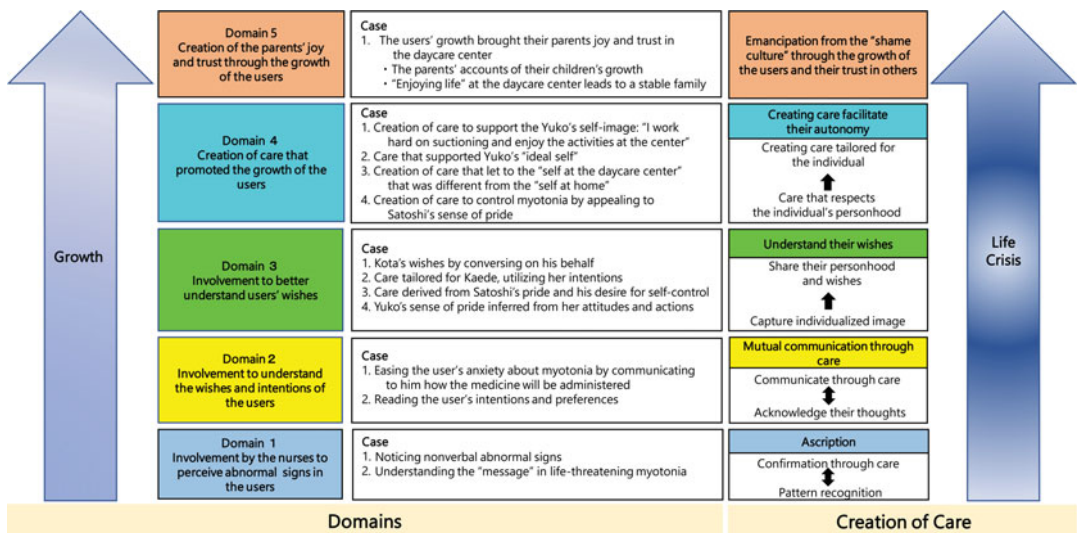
Growth

Domain 5
Creation of the parents' joy and trust through the growth of the users

Case
1. The users' growth brought their parents joy and trust in the daycare center
• The parents' accounts of their children's growth
• "Enjoying life" at the daycare center leads to a stable family

Emancipation from the "shame culture" through the growth of the users and their trust in others

Domain 4
Creation of care that promoted the growth of the users

Case
1. Creation of care to support the Yuko's self-image: "I work hard on suctioning and enjoy the activities at the center"
2. Care that supported Yuko's "ideal self"
3. Creation of care that let to the "self at the daycare center" that was different from the "self at home"
4. Creation of care to control myotonia by appealing to Satoshi's sense of pride

Creating care facilitate their autonomy
Creating care tailored for the individual
Care that respects the individual's personhood

Domain 3
Involvement to better understand users' wishes

Case
1. Kota's wishes by conversing on his behalf
2. Care tailored for Kaede, utilizing her intentions
3. Care derived from Satoshi's pride and his desire for self-control
4. Yuko's sense of pride inferred from her attitudes and actions

Understand their wishes
Share their personhood and wishes
Capture individualized image

Domain 2
Involvement to understand the wishes and intentions of the users

Case
1. Easing the user's anxiety about myotonia by communicating to him how the medicine will be administered
2. Reading the user's intentions and preferences

Mutual communication through care
Communicate through care
Acknowledge their thoughts

Domain 1
Involvement by the nurses to perceive abnormal signs in the users

Case
1. Noticing nonverbal abnormal signs
2. Understanding the "message" in life-threatening myotonia

Ascription
Confirmation through care
Pattern recognition

Life Crisis

Domains

Creation of Care